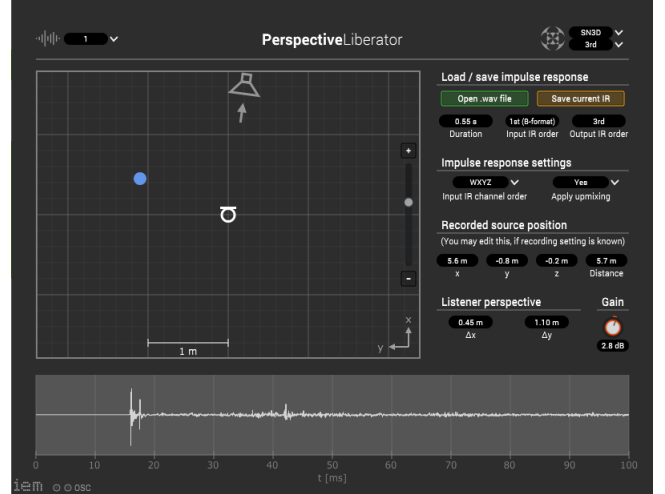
1

PerspectiveLiberator

SN3D
3rd

Load / save impulse response

Open .wav file
Save current IR

0.55 s
Duration
1st (B-format)
Input IR order
3rd
Output IR order

Impulse response settings

WXYZ
Input IR channel order
Yes
Apply upmixing

Recorded source position

(You may edit this, if recording setting is known)

5.6 m
x
-0.8 m
y
-0.2 m
z
5.7 m
Distance

Listener perspective

0.45 m
Δx
1.10 m
Δy

Gain

2.8 dB

+
-

1 m

x
y

0
10
20
30
40
50
60
70
80
90
100
t [ms]

iem OSC